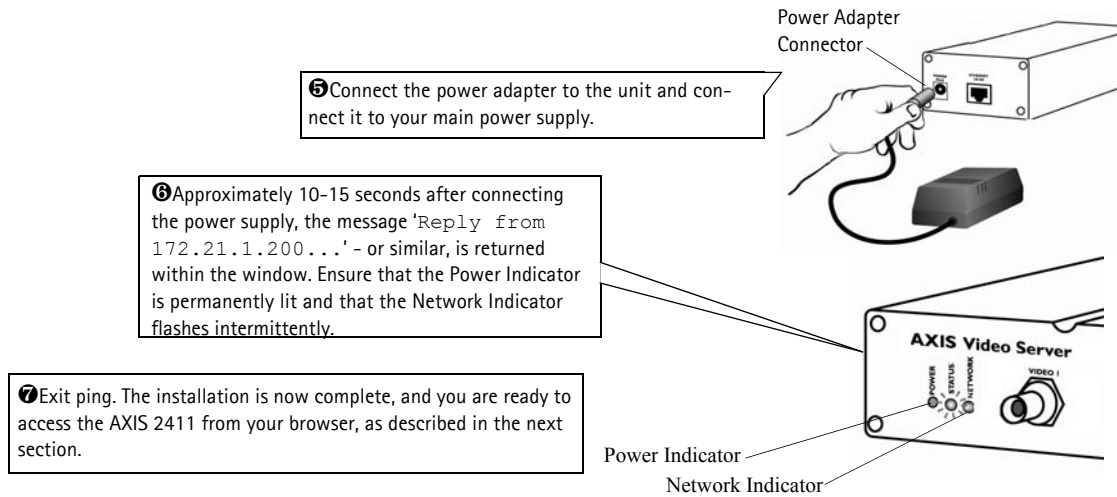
Power Adapter Connector

❺Connect the power adapter to the unit and connect it to your main power supply.

❻Approximately 10-15 seconds after connecting the power supply, the message 'Reply from 172.21.1.200...' - or similar, is returned within the window. Ensure that the Power Indicator is permanently lit and that the Network Indicator flashes intermittently.

❼Exit ping. The installation is now complete, and you are ready to access the AXIS 2411 from your browser, as described in the next section.

AXIS Video Server

POWER STATUS NETWORK

VIDEO 1

Power Indicator

Network Indicator